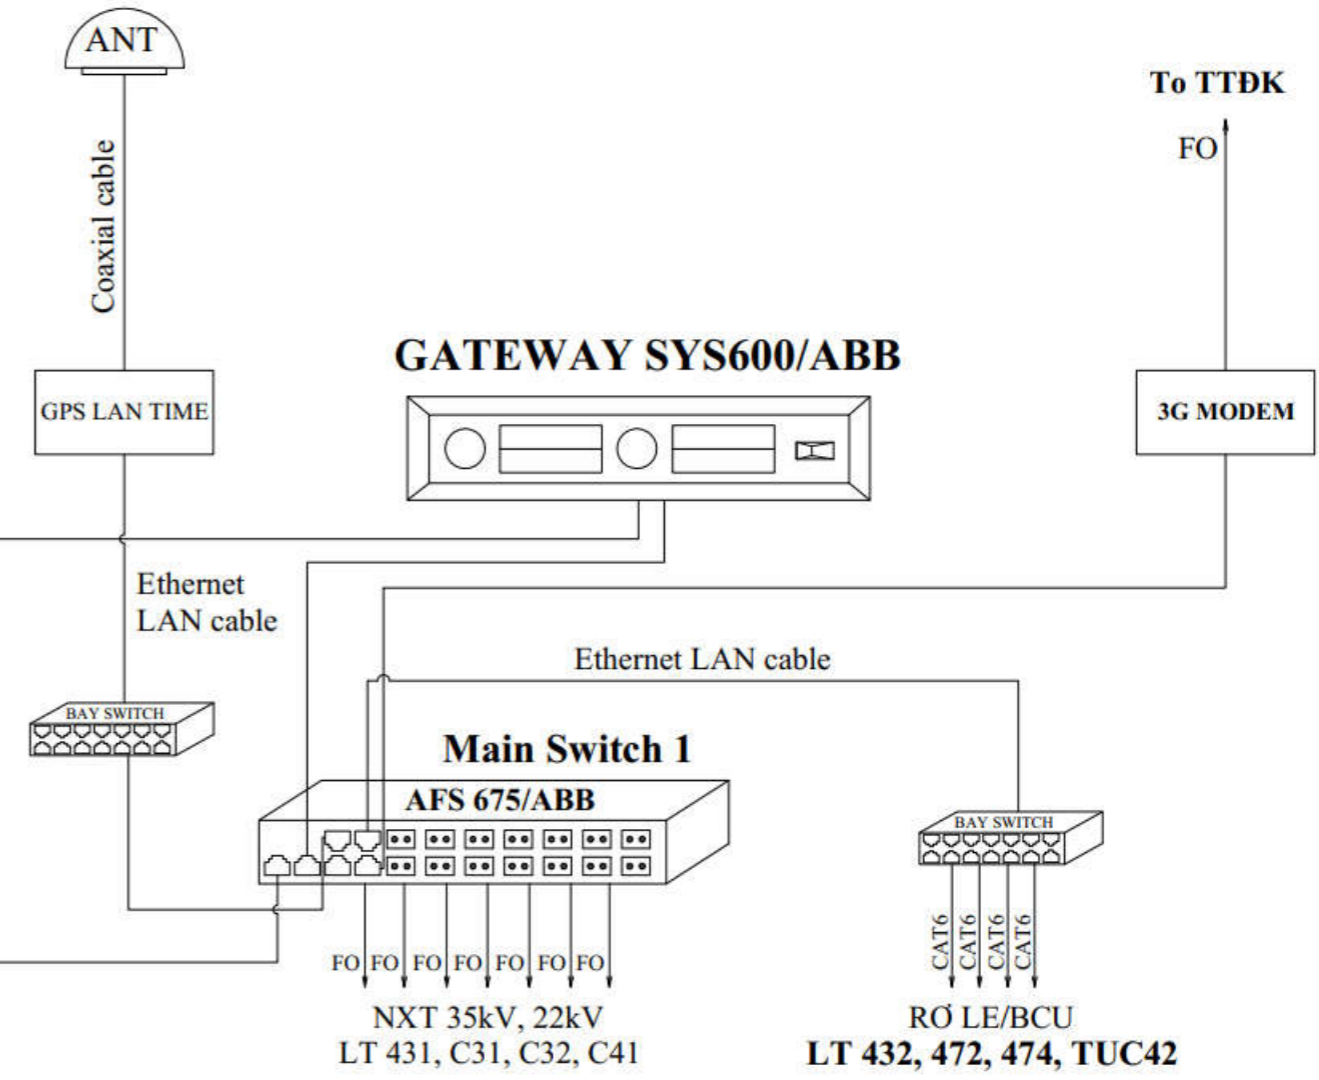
ANT

Coaxial cable

GPS LAN TIME

To TTĐK

FO

GATEWAY SYS600/ABB

3G MODEM

Ethernet LAN cable

Ethernet LAN cable

BAY SWITCH

Main Switch 1

AFS 675/ABB

BAY SWITCH

FO FO FO FO FO FO FO

CAT6 CAT6 CAT6 CAT6

NXT 35kV, 22kV
LT 431, C31, C32, C41

RƠ LE/BCU
LT 432, 472, 474, TUC42